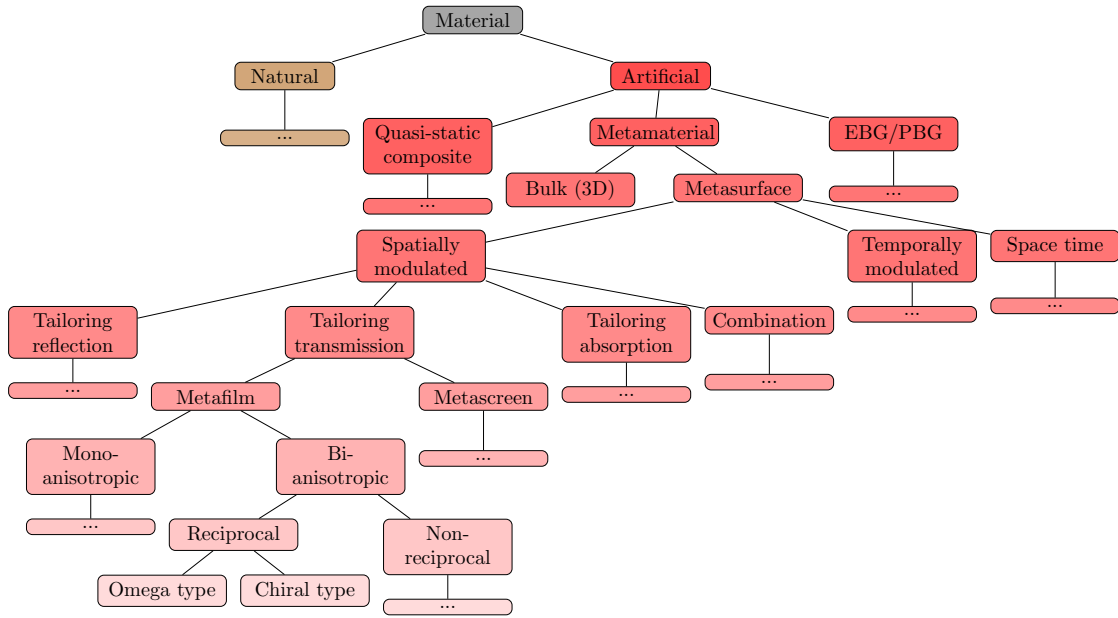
Material

Natural

...

Artificial

Quasi-static composite

...

Metamaterial

Bulk (3D)

Metasurface

EBG/PBG

...

Spatially modulated

Temporally modulated

...

Space time

...

Tailoring reflection

...

Tailoring transmission

Tailoring absorption

...

Combination

...

Metafilm

Metascreen

...

Mono-anisotropic

...

Bi-anisotropic

Reciprocal

Non-reciprocal

...

Omega type

Chiral type